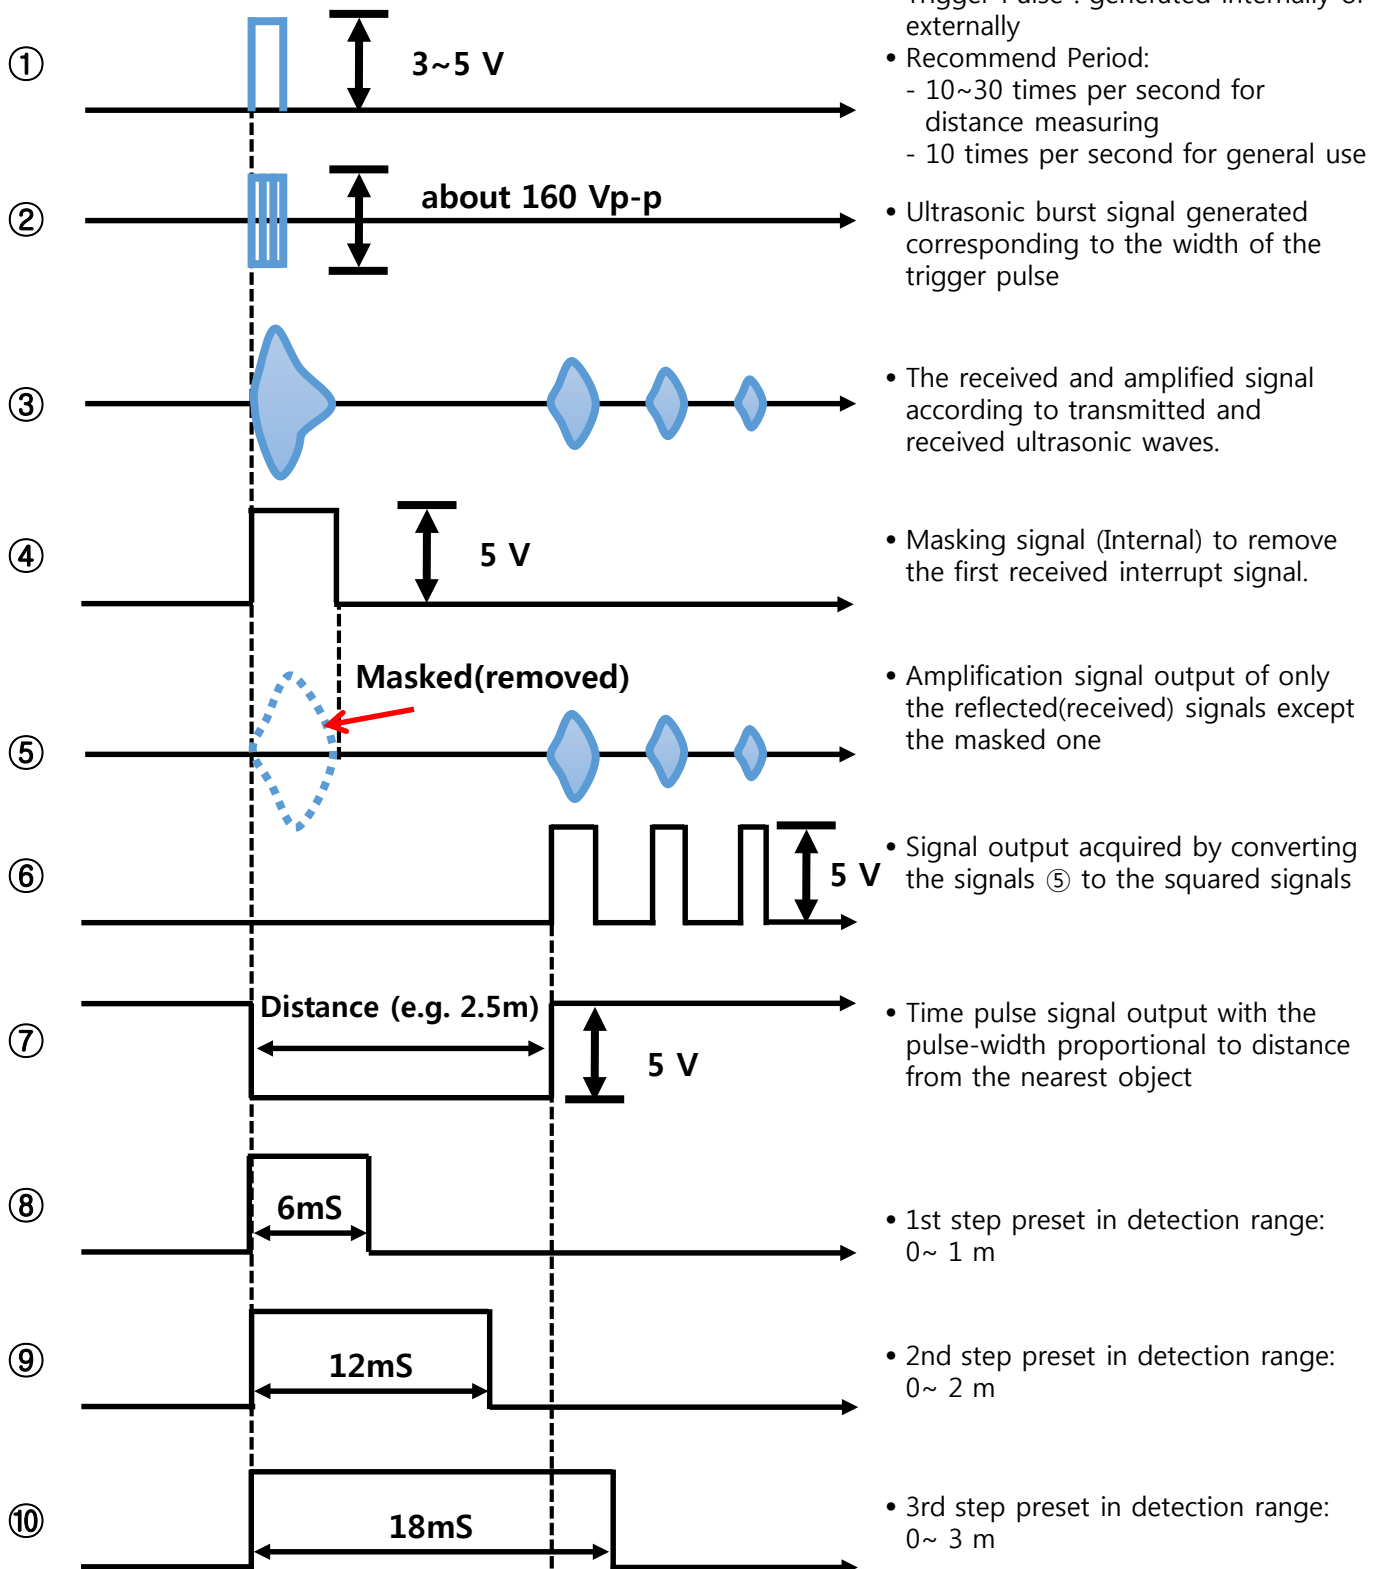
① 3~5 V

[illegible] externally
• Recommend Period:
- 10~30 times per second for distance measuring
- 10 times per second for general use

② about 160 Vp-p

• Ultrasonic burst signal generated corresponding to the width of the trigger pulse

③

• The received and amplified signal according to transmitted and received ultrasonic waves.

④ 5 V

• Masking signal (Internal) to remove the first received interrupt signal.

Masked(removed)

⑤

• Amplification signal output of only the reflected(received) signals except the masked one

⑥ 5 V

• Signal output acquired by converting the signals ⑤ to the squared signals

⑦ Distance (e.g. 2.5m) 5 V

• Time pulse signal output with the pulse-width proportional to distance from the nearest object

⑧ 6mS

• 1st step preset in detection range: 0~ 1 m

⑨ 12mS

• 2nd step preset in detection range: 0~ 2 m

⑩ 18mS

• 3rd step preset in detection range: 0~ 3 m